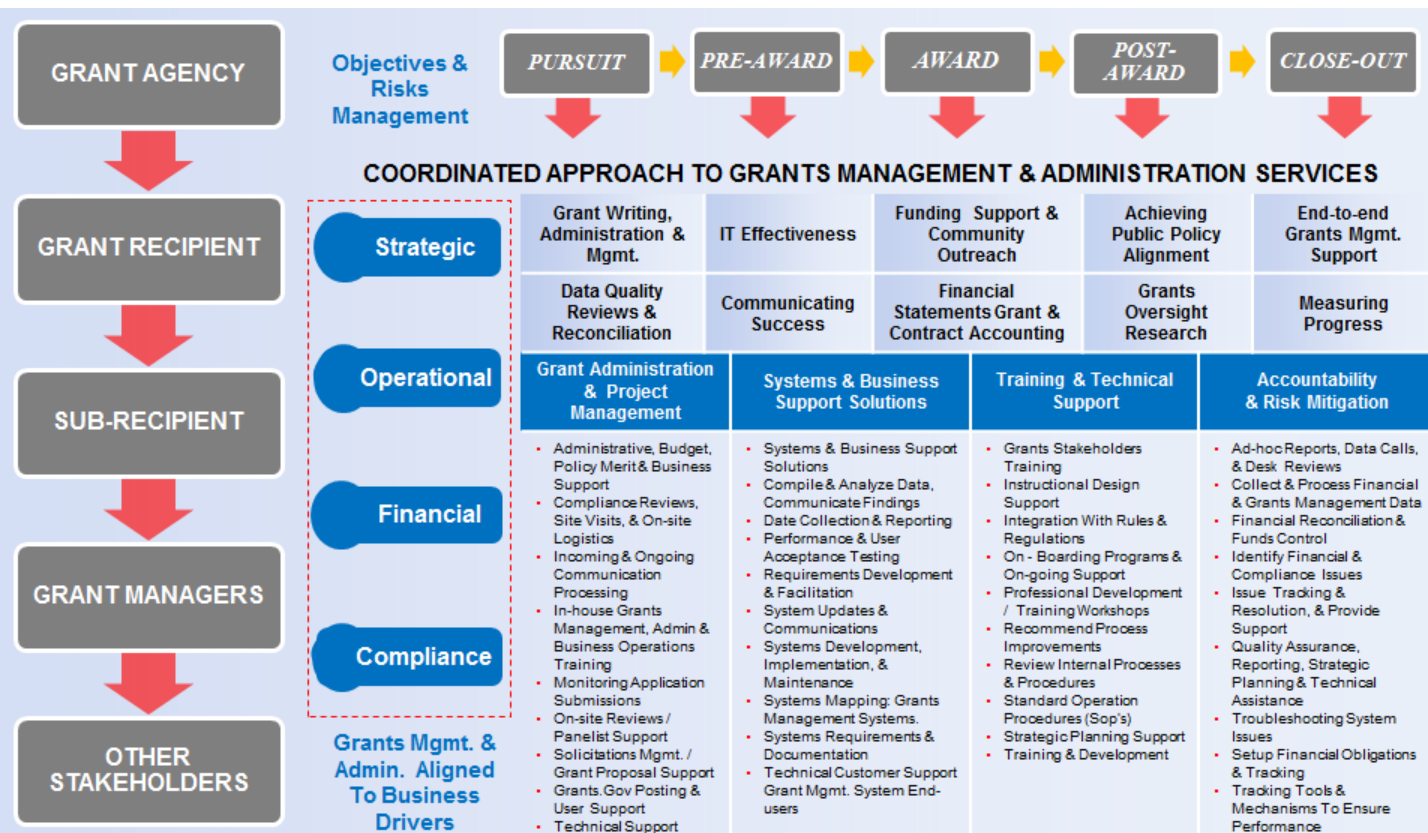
GRANT AGENCY

GRANT RECIPIENT

SUB-RECIPIENT

GRANT MANAGERS

OTHER STAKEHOLDERS

Objectives & Risks Management

PURSUIT

PRE-AWARD

AWARD

POST-AWARD

CLOSE-OUT

COORDINATED APPROACH TO GRANTS MANAGEMENT & ADMINISTRATION SERVICES

Strategic

Operational

Financial

Compliance

Grants Mgmt. & Admin. Aligned To Business Drivers

| Grant Writing, Administration & Mgmt. | IT Effectiveness | Funding Support & Community Outreach | Achieving Public Policy Alignment | End-to-end Grants Mgmt. Support |
|---|---|---|---|---|
| Data Quality Reviews & Reconciliation | Communicating Success | Financial Statements Grant & Contract Accounting | Grants Oversight Research | Measuring Progress |

Grant Administration & Project Management
- Administrative, Budget, Policy Merit & Business Support
- Compliance Reviews, Site Visits, & On-site Logistics
- Incoming & Ongoing Communication Processing
- In-house Grants Management, Admin & Business Operations Training
- Monitoring Application Submissions
- On-site Reviews / Panelist Support
- Solicitations Mgmt. / Grant Proposal Support
- Grants.Gov Posting & User Support
- Technical Support

Systems & Business Support Solutions
- Systems & Business Support Solutions
- Compile & Analyze Data, Communicate Findings
- Date Collection & Reporting
- Performance & User Acceptance Testing
- Requirements Development & Facilitation
- System Updates & Communications
- Systems Development, Implementation, & Maintenance
- Systems Mapping: Grants Management Systems.
- Systems Requirements & Documentation
- Technical Customer Support Grant Mgmt. System End-users

Training & Technical Support
- Grants Stakeholders Training
- Instructional Design Support
- Integration With Rules & Regulations
- On - Boarding Programs & On-going Support
- Professional Development / Training Workshops
- Recommend Process Improvements
- Review Internal Processes & Procedures
- Standard Operation Procedures (Sop's)
- Strategic Planning Support
- Training & Development

Accountability & Risk Mitigation
- Ad-hoc Reports, Data Calls, & Desk Reviews
- Collect & Process Financial & Grants Management Data
- Financial Reconciliation & Funds Control
- Identify Financial & Compliance Issues
- Issue Tracking & Resolution, & Provide Support
- Quality Assurance, Reporting, Strategic Planning & Technical Assistance
- Troubleshooting System Issues
- Setup Financial Obligations & Tracking
- Tracking Tools & Mechanisms To Ensure Performance